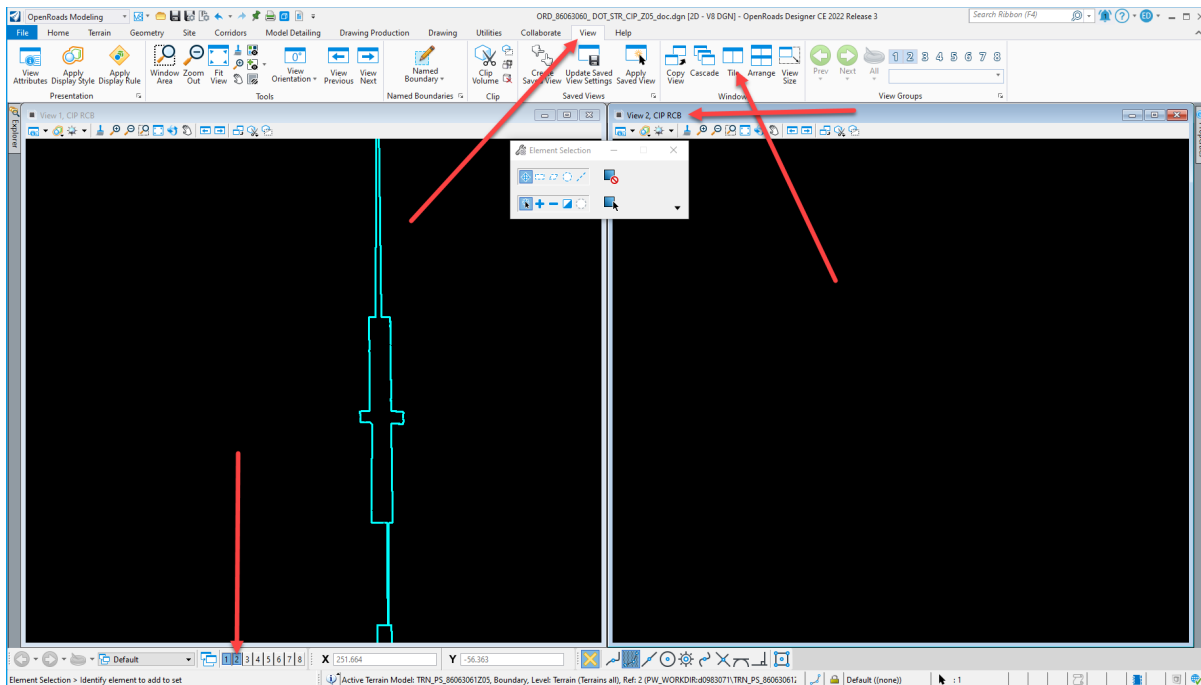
OpenRoads Modeling

ORD_86063060_DOT_STR_CIP_Z05_doc.dgn [2D - V8 DGN] - OpenRoads Designer CE 2022 Release 3

Search Ribbon (F4)

File Home Terrain Geometry Site Corridors Model Detailing Drawing Production Drawing Utilities Collaborate View Help

View Attributes Apply Display Style Apply Display Rule
Presentation

Window Area Zoom Out Fit View View Orientation View Previous View Next
Tools

Named Boundary
Named Boundaries

Clip Volume
Clip

Create Saved View Update Saved View Settings Apply Saved View
Saved Views

Copy View Cascade Tile Arrange View Size
Windows

Prev Next All 1 2 3 4 5 6 7 8
View Groups

View 1, CIP RCB

View 2, CIP RCB

Element Selection

Explorer

Default 1 2 3 4 5 6 7 8 X 251.664 Y -56.363

Element Selection > Identify element to add to set

Active Terrain Model: TRN_PS_86063061Z05, Boundary, Level: Terrain (Terrains all), Ref: 2 (PW_WORKDIR:d0983071\TRN_PS_8606306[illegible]

Default ((none))

:1